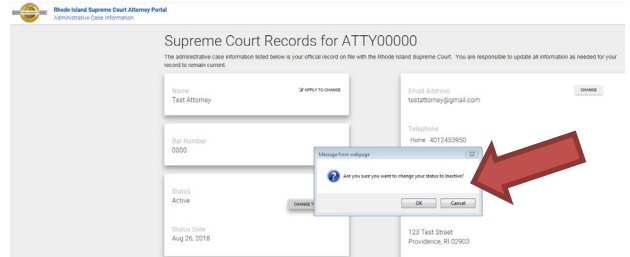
Rhode Island Supreme Court Attorney Portal
Administrative Case Information

Supreme Court Records for ATTY00000

The administrative case information listed below is your official record on file with the Rhode Island Supreme Court. You are responsible to update all information as needed for your record to remain current.

Name
Test Attorney
APPLY TO CHANGE

Email Address
testattorney@gmail.com
CHANGE

Bar Number
0000

Telephone
Home 4012453950

Status
Active
CHANGE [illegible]

Status Date
Aug 26, 2018

123 Test Street
Providence, RI 02903

Message from webpage
Are you sure you want to change your status to Inactive?
OK
Cancel